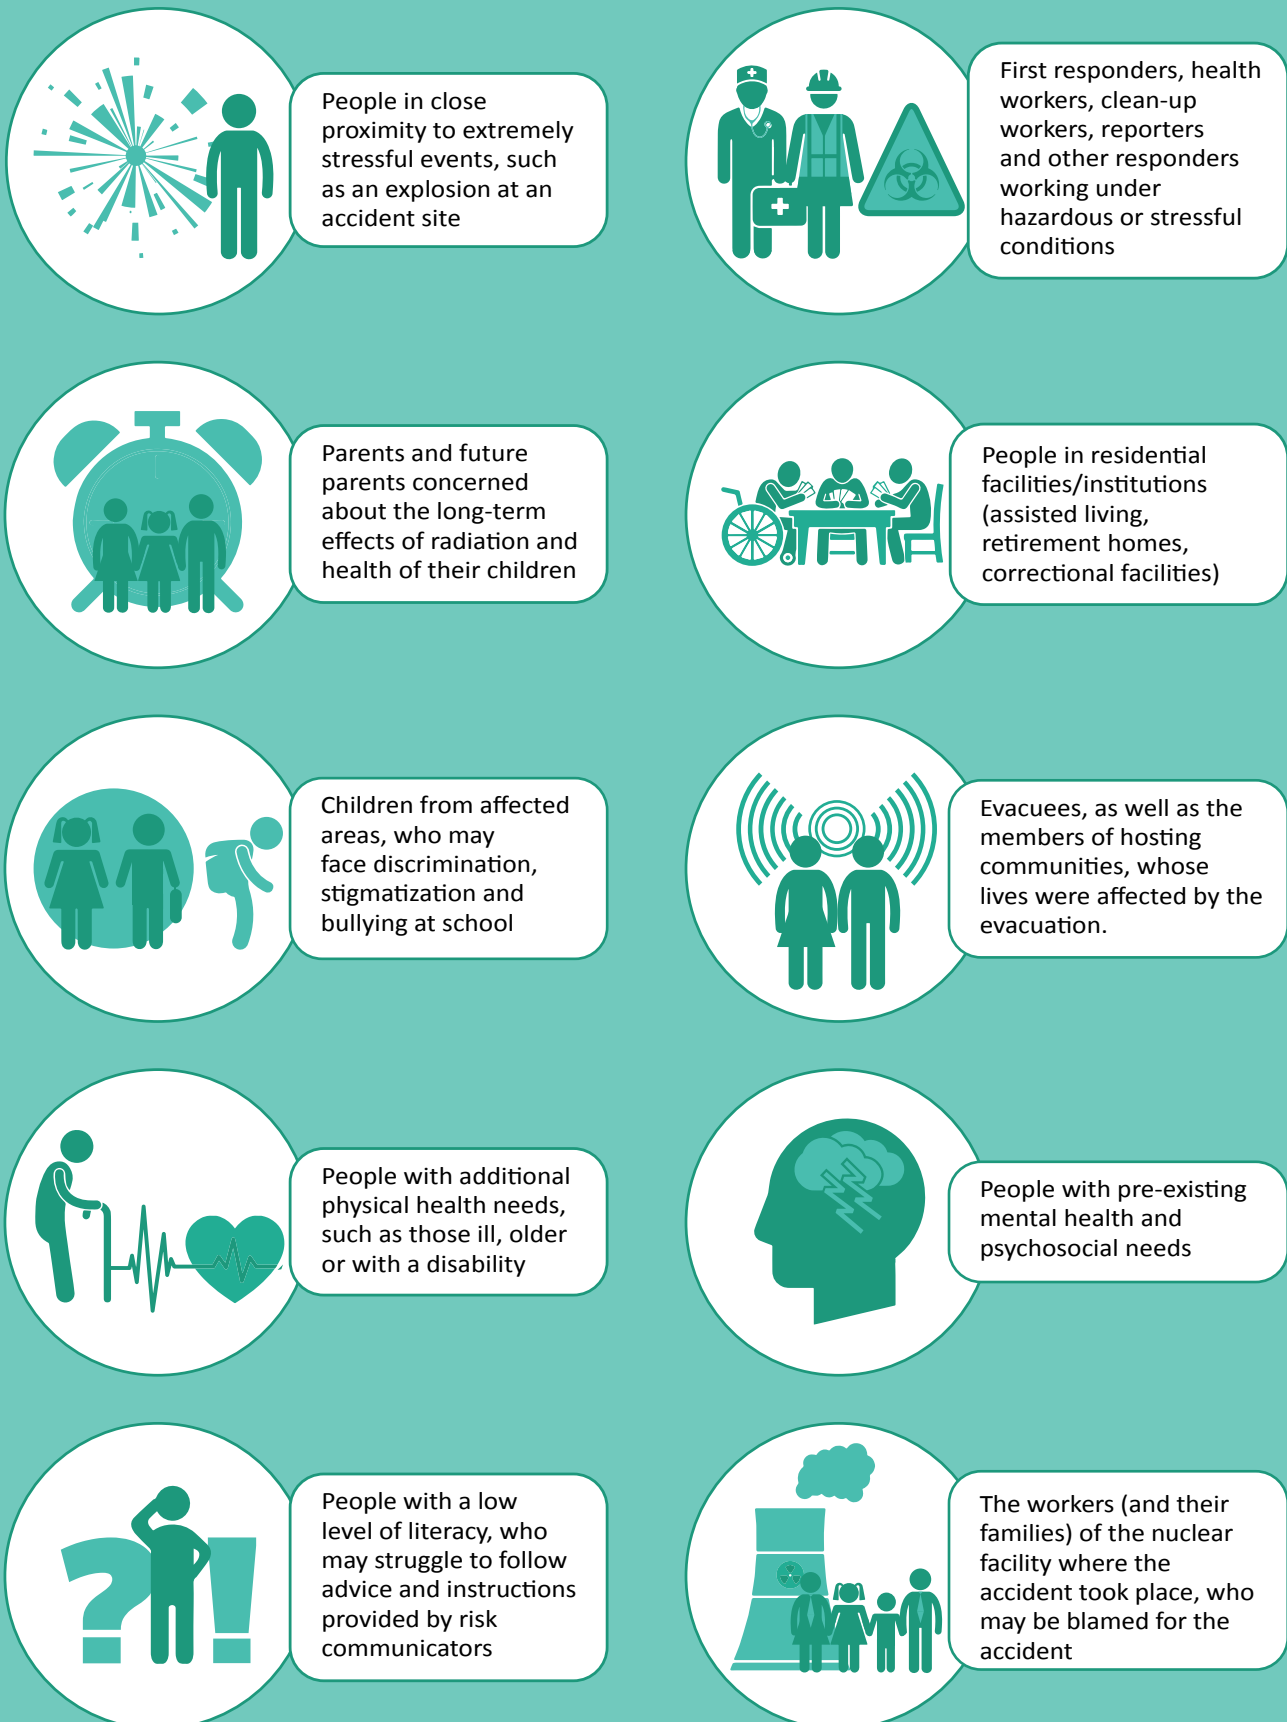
People in close proximity to extremely stressful events, such as an explosion at an accident site

First responders, health workers, clean-up workers, reporters and other responders working under hazardous or stressful conditions

Parents and future parents concerned about the long-term effects of radiation and health of their children

People in residential facilities/institutions (assisted living, retirement homes, correctional facilities)

Children from affected areas, who may face discrimination, stigmatization and bullying at school

Evacuees, as well as the members of hosting communities, whose lives were affected by the evacuation.

People with additional physical health needs, such as those ill, older or with a disability

People with pre-existing mental health and psychosocial needs

People with a low level of literacy, who may struggle to follow advice and instructions provided by risk communicators

The workers (and their families) of the nuclear facility where the accident took place, who may be blamed for the accident